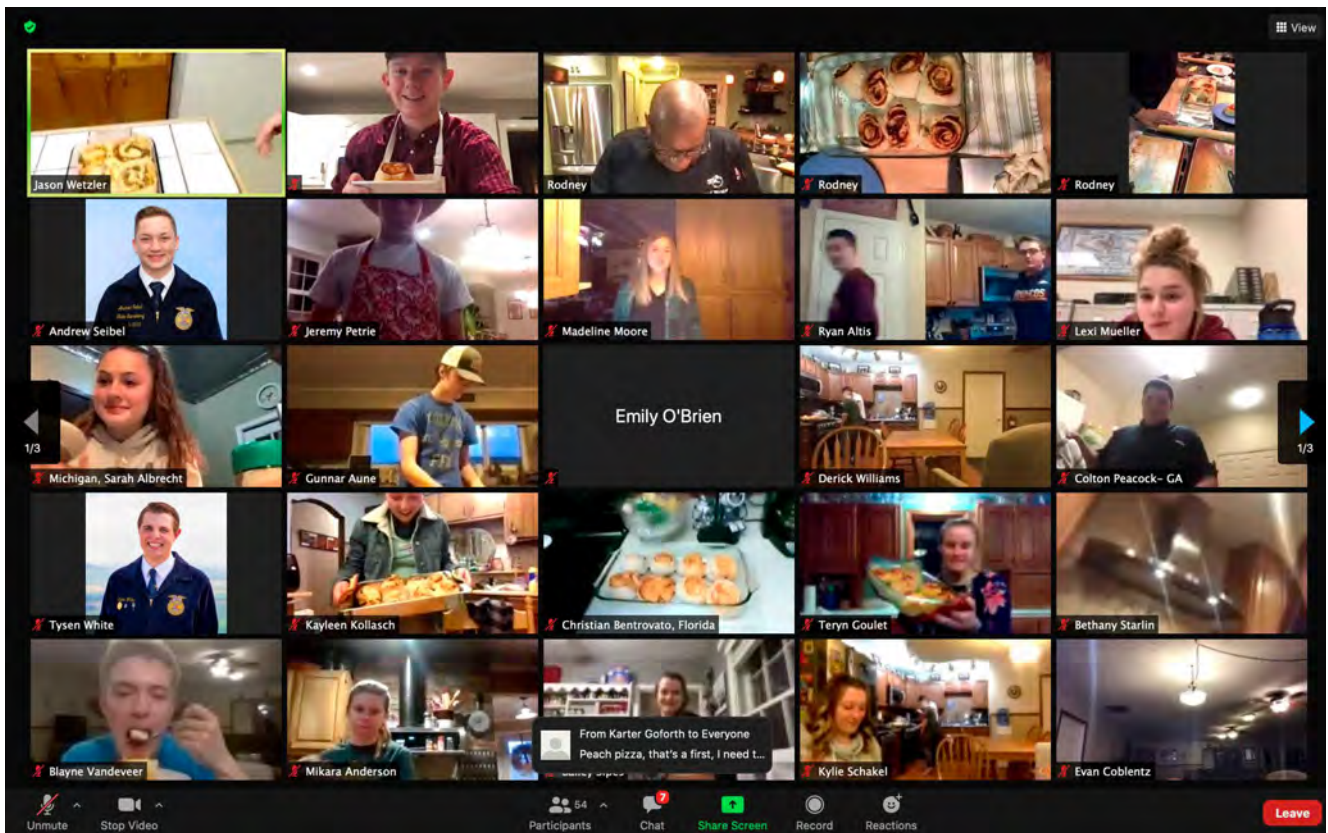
View

Jason Wetzler

Rodney

Rodney

Rodney

Andrew Seibel

Jeremy Petrie

Madeline Moore

Ryan Altis

Lexi Mueller

1/3

Michigan, Sarah Albrecht

Gunnar Aune

Emily O'Brien

Derick Williams

Colton Peacock- GA

1/3

Tysen White

Kayleen Kollasch

Christian Bentrovato, Florida

Teryn Goulet

Bethany Starlin

Blayne Vandeveer

Mikara Anderson

From Karter Goforth to Everyone
Peach pizza, that's a first, I need t...

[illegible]

Kylie Schakel

Evan Coblentz

Unmute

Stop Video

54

Participants

7

Chat

Share Screen

Record

Reactions

Leave